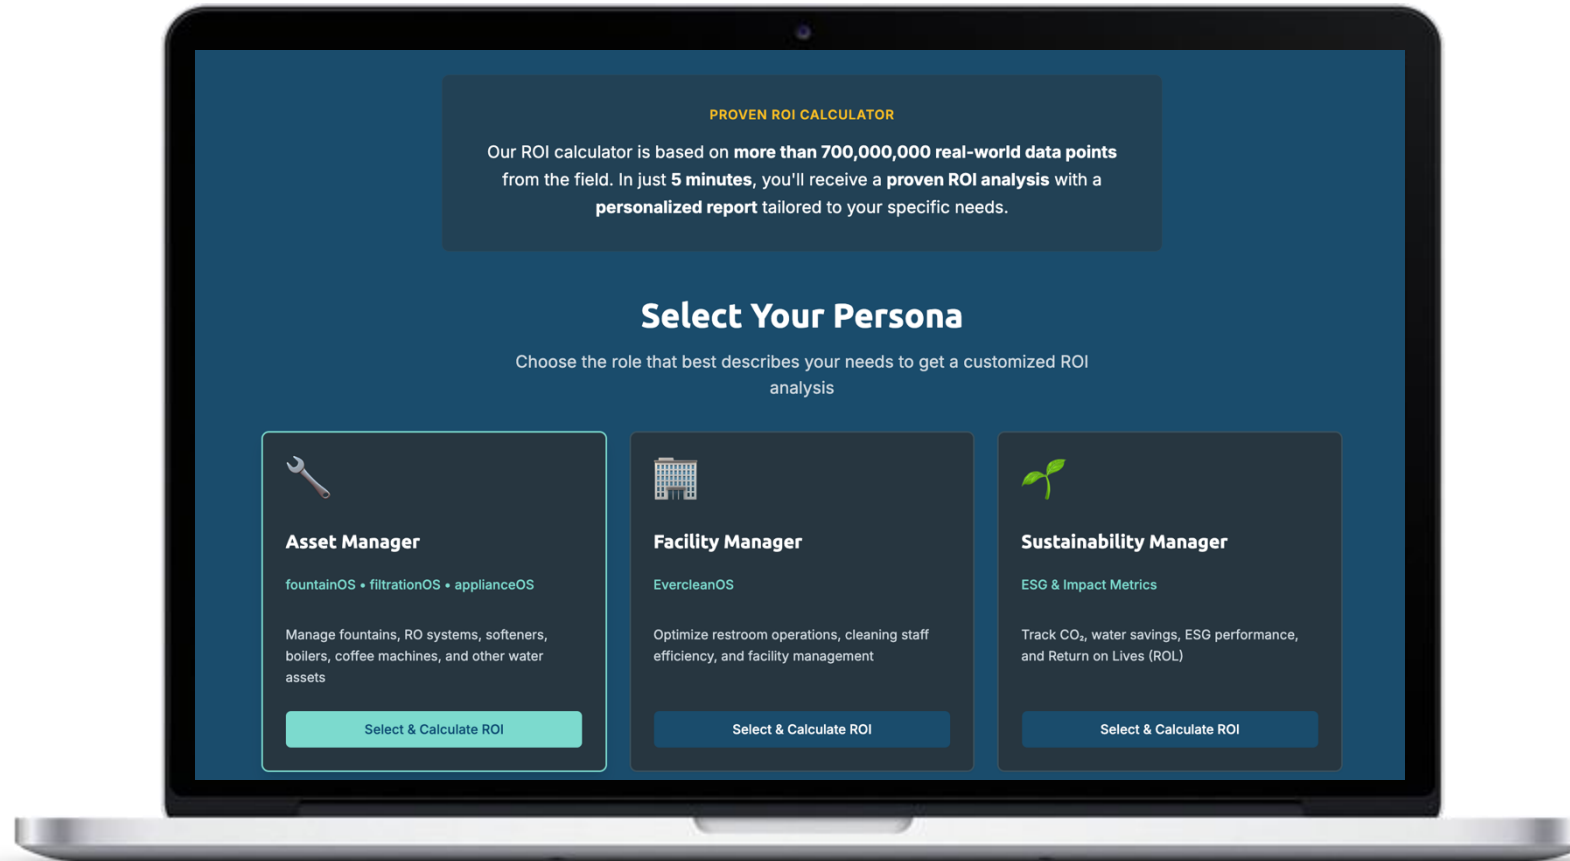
PROVEN ROI CALCULATOR

Our ROI calculator is based on **more than 700,000,000 real-world data points** from the field. In just **5 minutes**, you'll receive a **proven ROI analysis** with a **personalized report** tailored to your specific needs.

Select Your Persona

Choose the role that best describes your needs to get a customized ROI analysis

Asset Manager

fountainOS • filtrationOS • applianceOS

Manage fountains, RO systems, softeners, boilers, coffee machines, and other water assets

Select & Calculate ROI

Facility Manager

EvercleanOS

Optimize restroom operations, cleaning staff efficiency, and facility management

Select & Calculate ROI

Sustainability Manager

ESG & Impact Metrics

Track $CO_2$, water savings, ESG performance, and Return on Lives (ROL)

Select & Calculate ROI